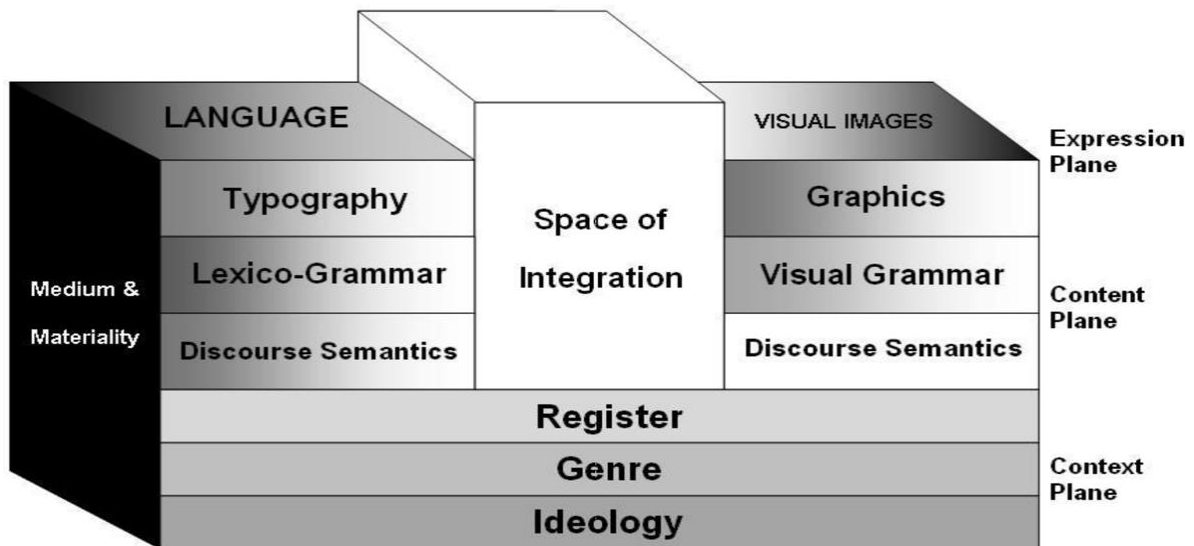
LANGUAGE

VISUAL IMAGES

Expression Plane

Typography

Space of Integration

Graphics

Medium & Materiality

Lexico-Grammar

Visual Grammar

Content Plane

Discourse Semantics

Discourse Semantics

Register

Genre

Context Plane

Ideology